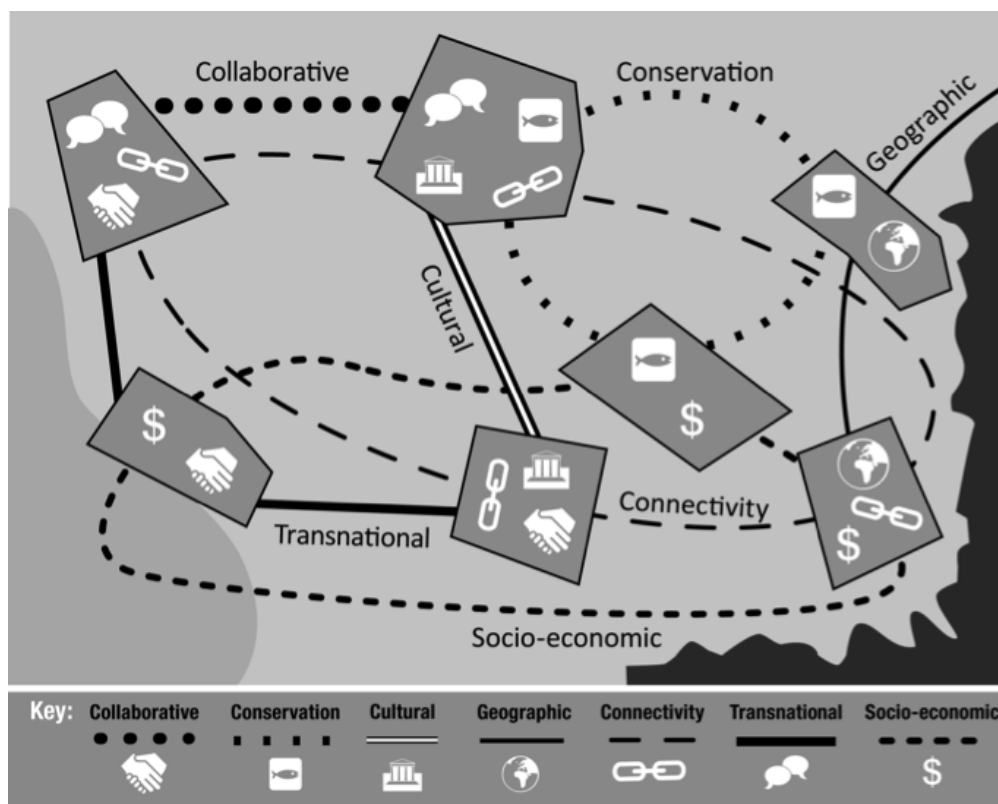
Collaborative

Conservation

Geographic

Cultural

$

$

$

Connectivity

Transnational

Socio-economic

Key: Collaborative Conservation Cultural Geographic Connectivity Transnational Socio-economic

$